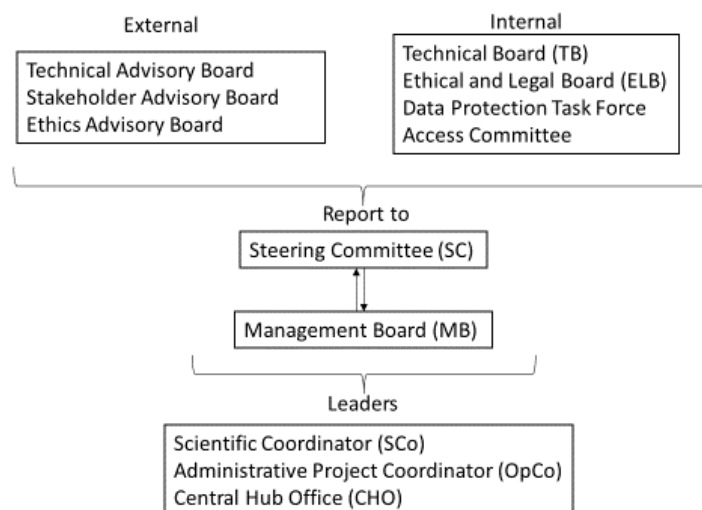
External

Technical Advisory Board
Stakeholder Advisory Board
Ethics Advisory Board

Internal

Technical Board (TB)
Ethical and Legal Board (ELB)
Data Protection Task Force
Access Committee

Report to

Steering Committee (SC)

Management Board (MB)

Leaders

Scientific Coordinator (SCo)
Administrative Project Coordinator (OpCo)
Central Hub Office (CHO)